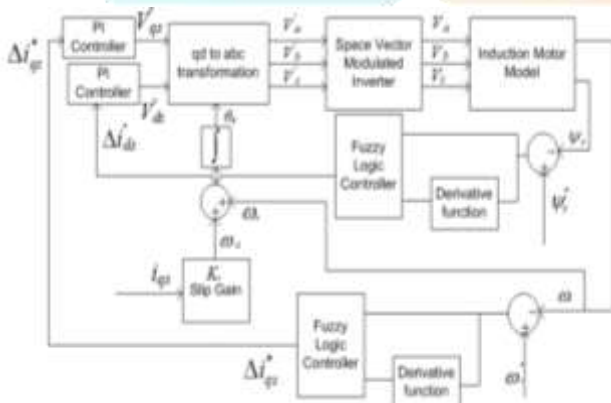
PI Controller
$V_{qs}^{*}$
PI Controller
$V_{ds}^{*}$
$\Delta i_{qs}^{*}$
$\Delta i_{ds}^{*}$
qd to abc transformation
$\theta_{e}$
$\int$
$V_{a}^{*}$
$V_{b}^{*}$
$V_{c}^{*}$
Space Vector Modulated Inverter
$V_{a}$
$V_{b}$
$V_{c}$
Induction Motor Model
Fuzzy Logic Controller
Derivative function
$\psi_{r}$
$\psi_{r}^{*}$
$\omega_{r}$
$\omega_{sl}$
$i_{qs}$
$K_{s}$
Slip Gain
Fuzzy Logic Controller
Derivative function
$\omega$
$\omega^{*}$
$\Delta i_{qs}^{*}$